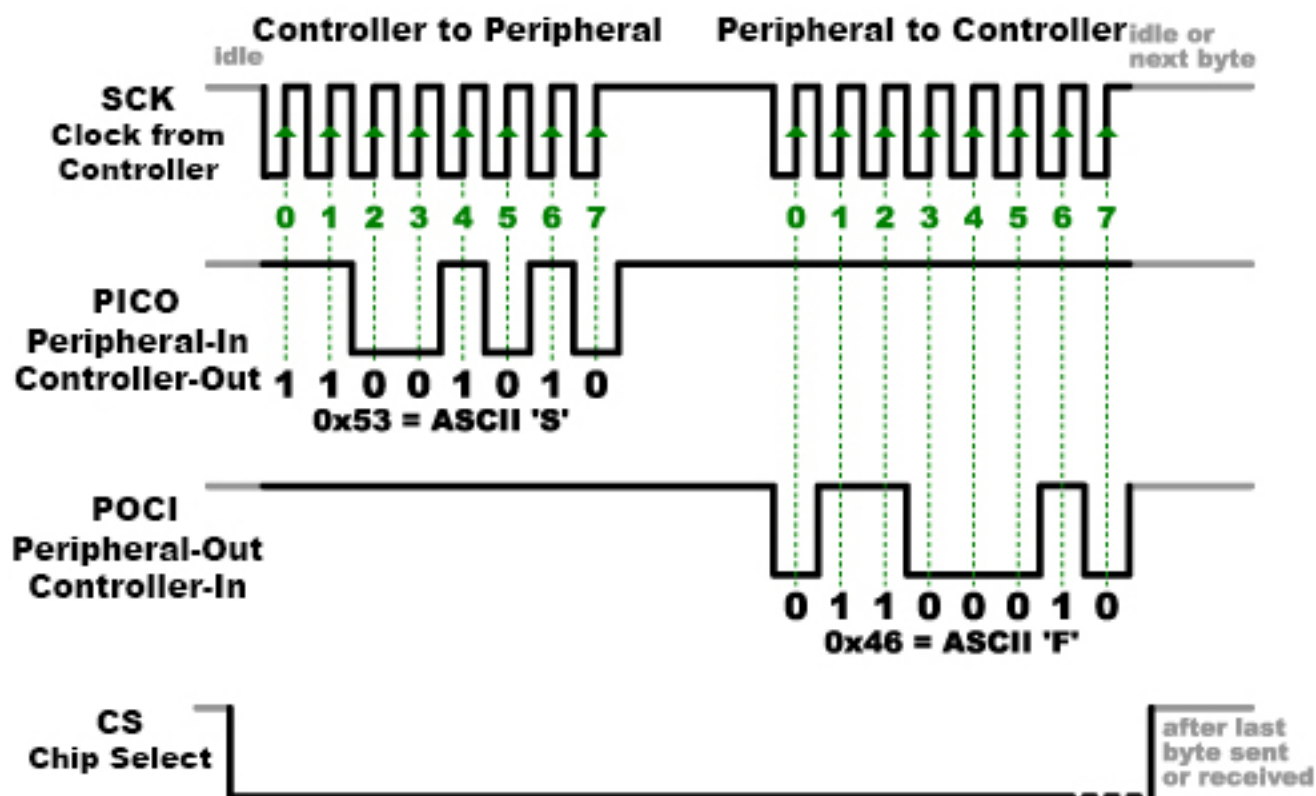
Controller to Peripheral

Peripheral to Controller

idle

idle or next byte

SCK
Clock from
Controller

0 1 2 3 4 5 6 7

0 1 2 3 4 5 6 7

PICO
Peripheral-In
Controller-Out

1 1 0 0 1 0 1 0
0x53 = ASCII 'S'

POCI
Peripheral-Out
Controller-In

0 1 1 0 0 0 1 0
0x46 = ASCII 'F'

CS
Chip Select

after last byte sent or received